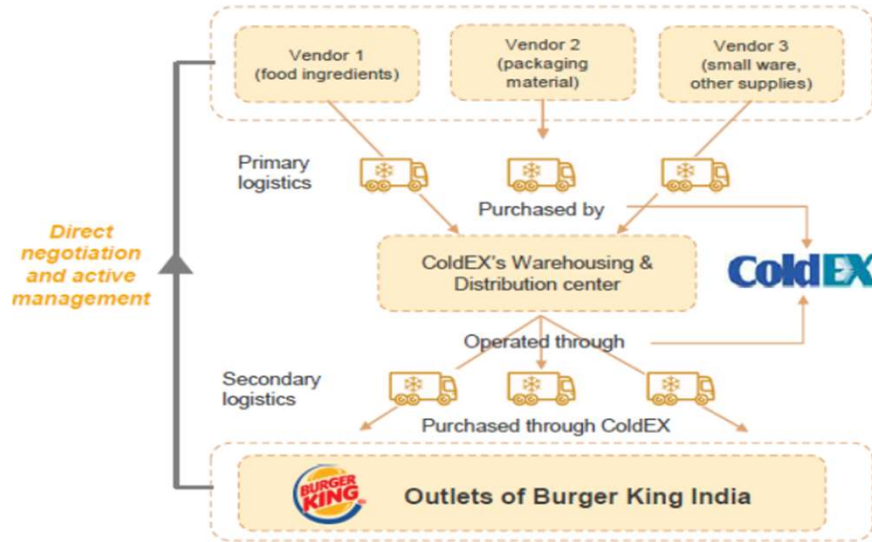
Vendor 1 (food ingredients)

Vendor 2 (packaging material)

Vendor 3 (small ware, other supplies)

Primary logistics

Purchased by

Direct negotiation and active management

ColdEX's Warehousing & Distribution center

ColdEX

Operated through

Secondary logistics

Purchased through ColdEX

BURGER KING

Outlets of Burger King India